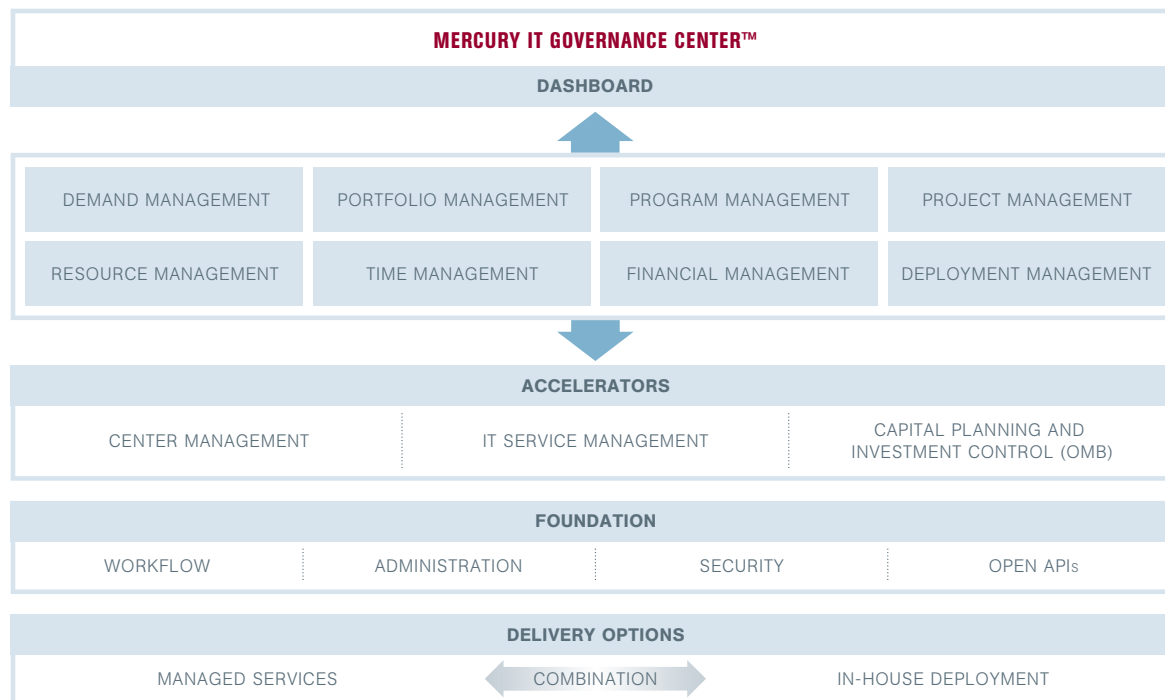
MERCURY IT GOVERNANCE CENTER™

DASHBOARD

| DEMAND MANAGEMENT | PORTFOLIO MANAGEMENT | PROGRAM MANAGEMENT | PROJECT MANAGEMENT |
|---|---|---|---|
| RESOURCE MANAGEMENT | TIME MANAGEMENT | FINANCIAL MANAGEMENT | DEPLOYMENT MANAGEMENT |

ACCELERATORS

| CENTER MANAGEMENT | IT SERVICE MANAGEMENT | CAPITAL PLANNING AND INVESTMENT CONTROL (OMB) |
|---|---|---|

FOUNDATION

| WORKFLOW | ADMINISTRATION | SECURITY | OPEN APIs |
|---|---|---|---|

DELIVERY OPTIONS

MANAGED SERVICES COMBINATION IN-HOUSE DEPLOYMENT